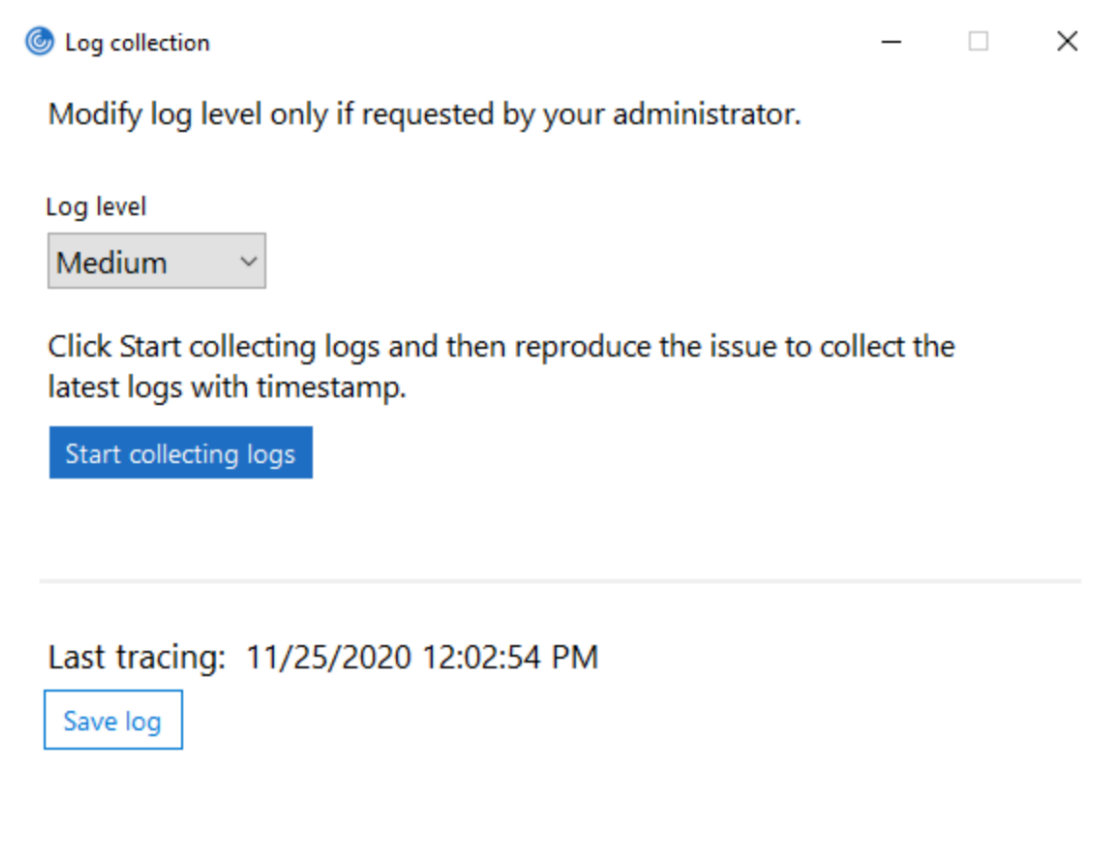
Log collection

Modify log level only if requested by your administrator.

Log level

Medium

Click Start collecting logs and then reproduce the issue to collect the latest logs with timestamp.

Start collecting logs

Last tracing: 11/25/2020 12:02:54 PM

Save log